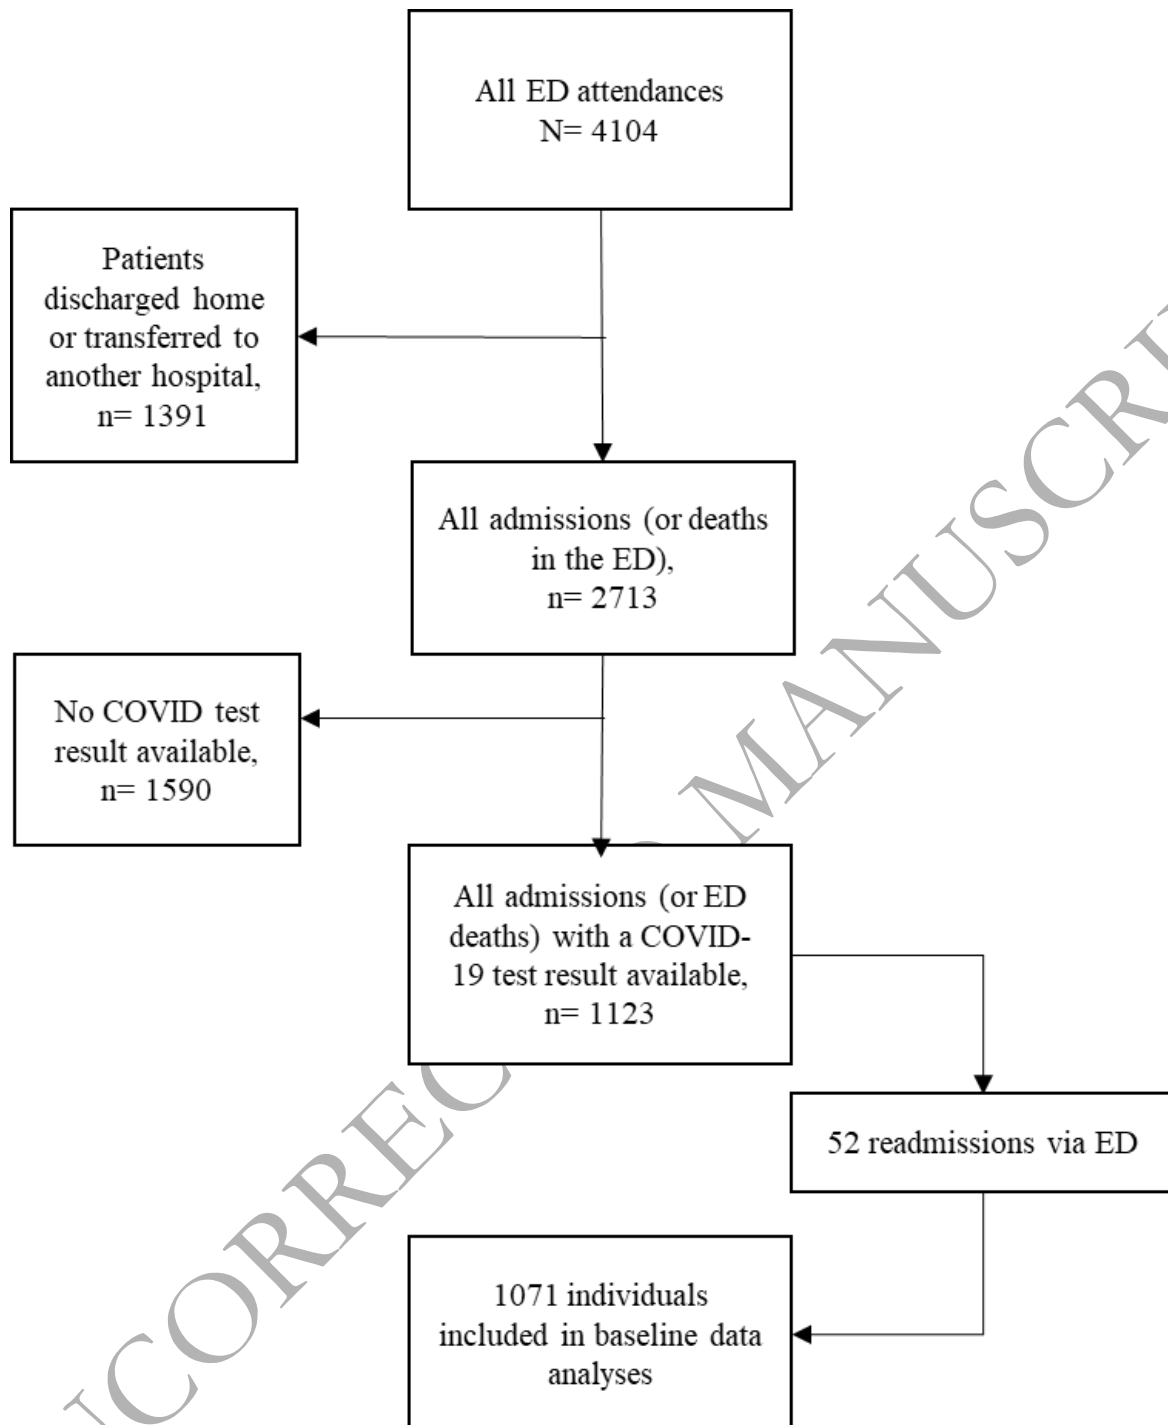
All ED attendances
N= 4104

Patients discharged home or transferred to another hospital,
n= 1391

All admissions (or deaths in the ED),
n= 2713

No COVID test result available,
n= 1590

All admissions (or ED deaths) with a COVID-19 test result available,
n= 1123

52 readmissions via ED

1071 individuals included in baseline data analyses

UNCORRECTED MANUSCRI